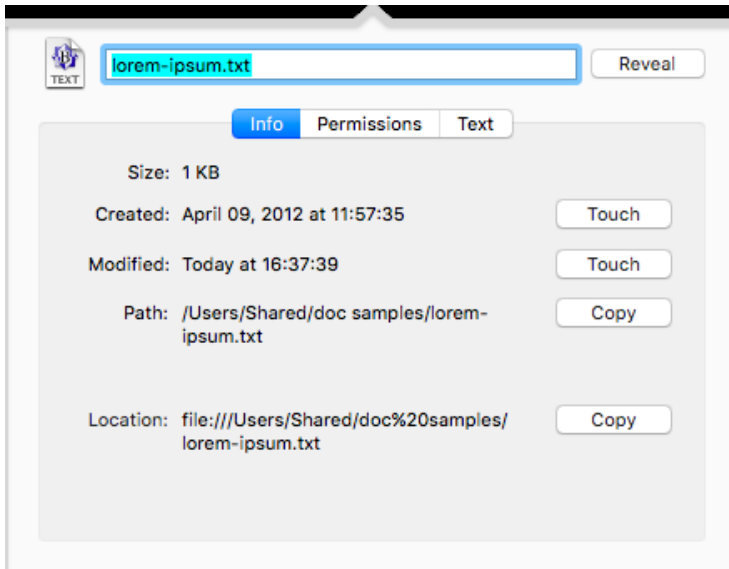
TEXT

lorem-ipsum.txt

Reveal

Info | Permissions | Text

Size: 1 KB

Created: April 09, 2012 at 11:57:35 Touch

Modified: Today at 16:37:39 Touch

Path: /Users/Shared/doc samples/lorem-ipsum.txt Copy

Location: file:///Users/Shared/doc%20samples/lorem-ipsum.txt Copy